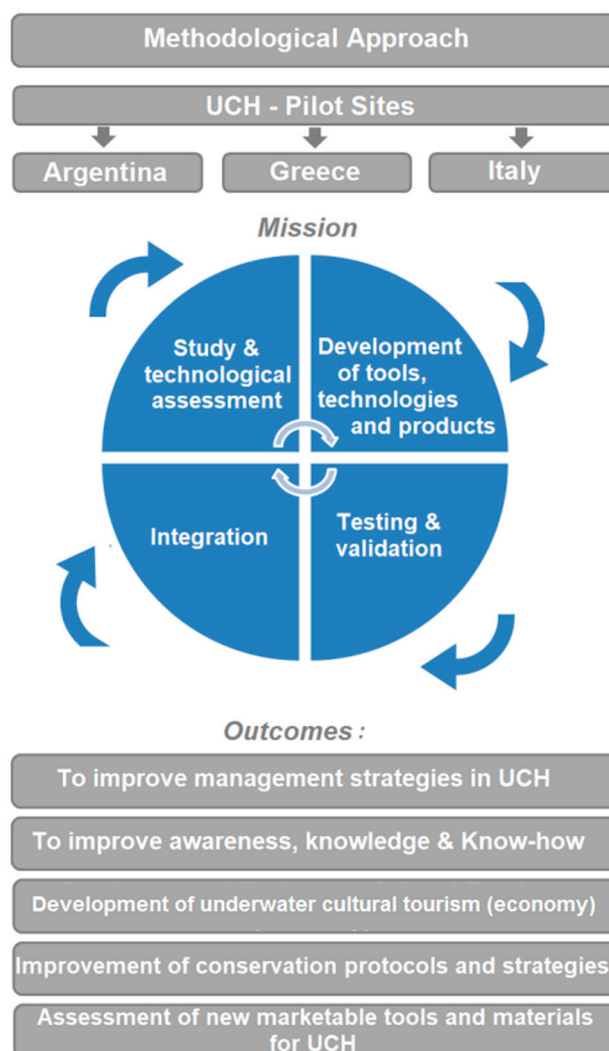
Methodological Approach

UCH - Pilot Sites

Argentina

Greece

Italy

Mission

Study & technological assessment

Development of tools, technologies and products

Integration

Testing & validation

Outcomes :

To improve management strategies in UCH

To improve awareness, knowledge & Know-how

Development of underwater cultural tourism (economy)

Improvement of conservation protocols and strategies

Assessment of new marketable tools and materials for UCH